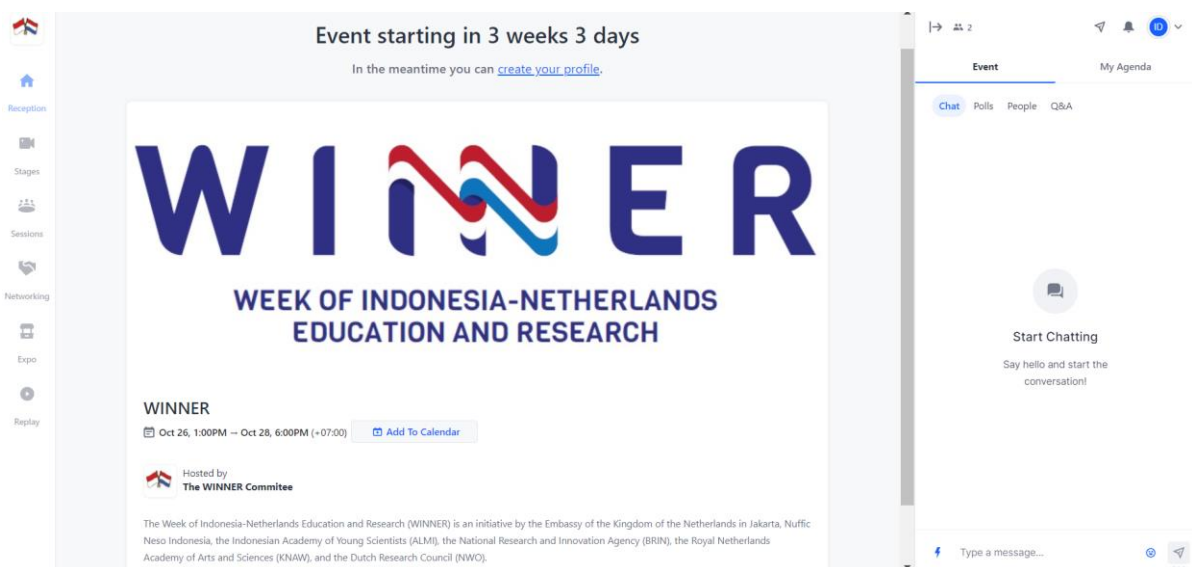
Reception

Stages

Sessions

Networking

Expo

Replay

Event starting in 3 weeks 3 days

In the meantime you can create your profile.

WINNER

WEEK OF INDONESIA-NETHERLANDS EDUCATION AND RESEARCH

WINNER

Oct 26, 1:00PM → Oct 28, 6:00PM (+07:00) Add To Calendar

Hosted by
The WINNER Commitee

The Week of Indonesia-Netherlands Education and Research (WINNER) is an initiative by the Embassy of the Kingdom of the Netherlands in Jakarta, Nuffic Neso Indonesia, the Indonesian Academy of Young Scientists (ALMI), the National Research and Innovation Agency (BRIN), the Royal Netherlands Academy of Arts and Sciences (KNAW), and the Dutch Research Council (NWO).

2

ID

Event My Agenda

Chat Polls People Q&A

Start Chatting

Say hello and start the conversation!

Type a message...